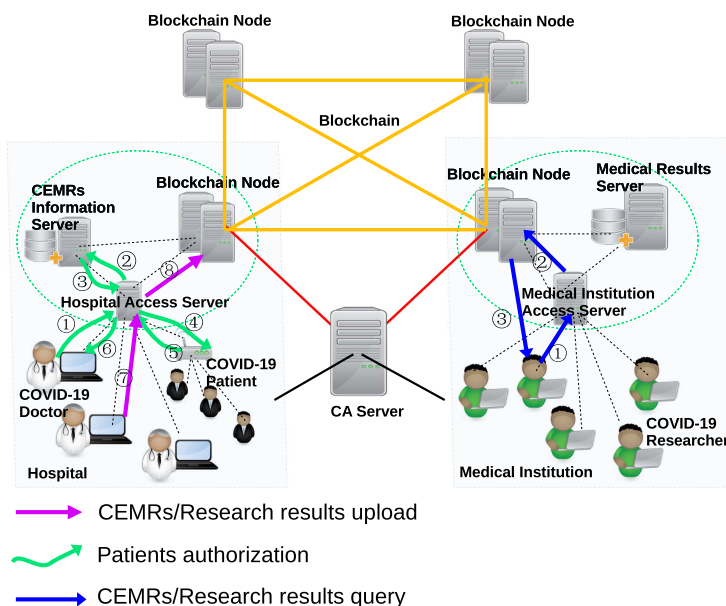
Blockchain Node

Blockchain Node

Blockchain

CEMRs Information Server

Blockchain Node

Blockchain Node

Medical Results Server

②

③

⑧

Hospital Access Server

②

Medical Institution Access Server

①

④

③

⑥

⑤

COVID-19 Patient

①

⑦

COVID-19 Doctor

CA Server

COVID-19 Researcher

Hospital

Medical Institution

CEMRs/Research results upload

Patients authorization

CEMRs/Research results query